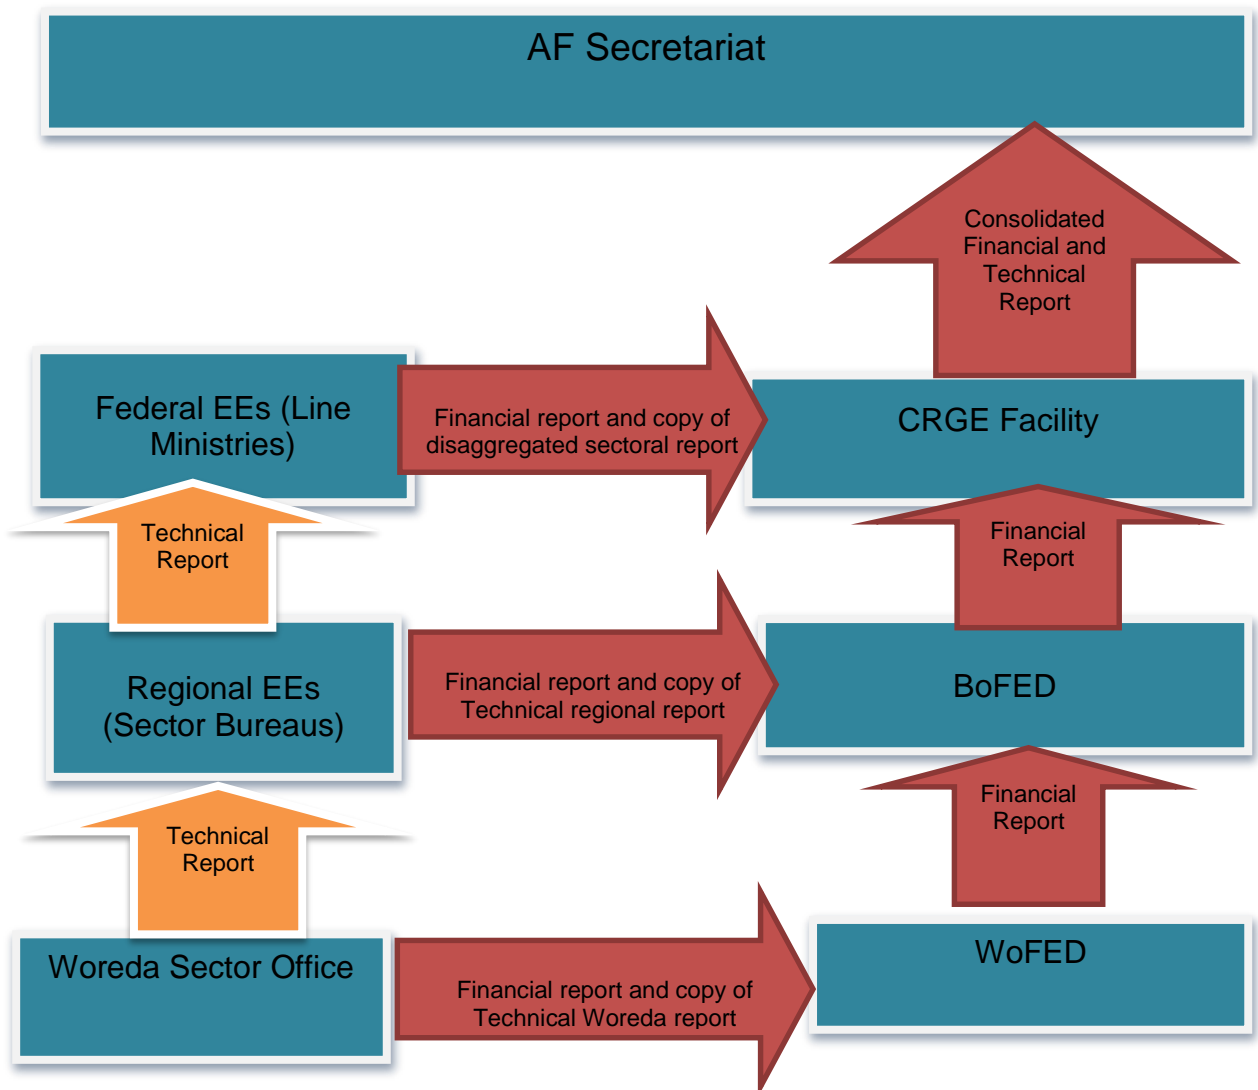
AF Secretariat

Consolidated Financial and Technical Report

Federal EEs (Line Ministries)

Financial report and copy of disaggregated sectoral report

CRGE Facility

Technical Report

Financial Report

Regional EEs (Sector Bureaus)

Financial report and copy of Technical regional report

BoFED

Technical Report

Financial Report

Woreda Sector Office

Financial report and copy of Technical Woreda report

WoFED